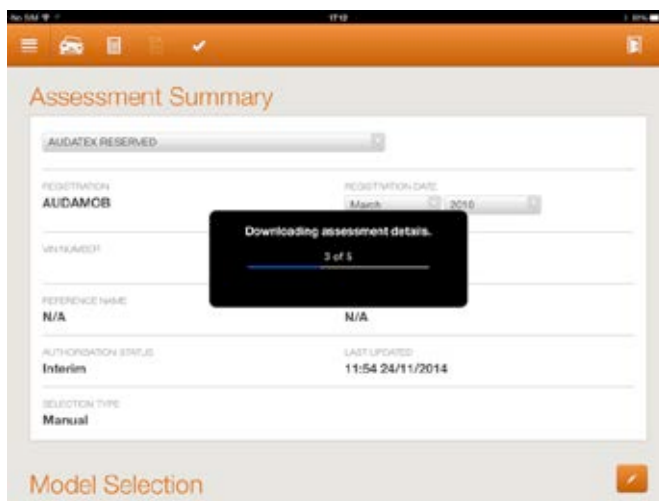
No SIM
17:12
80%

Assessment Summary

AUDATEX RESERVED

REGISTRATION
AUDAMOB

REGISTRATION DATE
March
2010

VIN NUMBER

Downloading assessment details.
3 of 5

REFERENCE NAME
N/A

N/A

AUTHORISATION STATUS
Interim

LAST UPDATED
11:54 24/11/2014

SELECTION TYPE
Manual

Model Selection